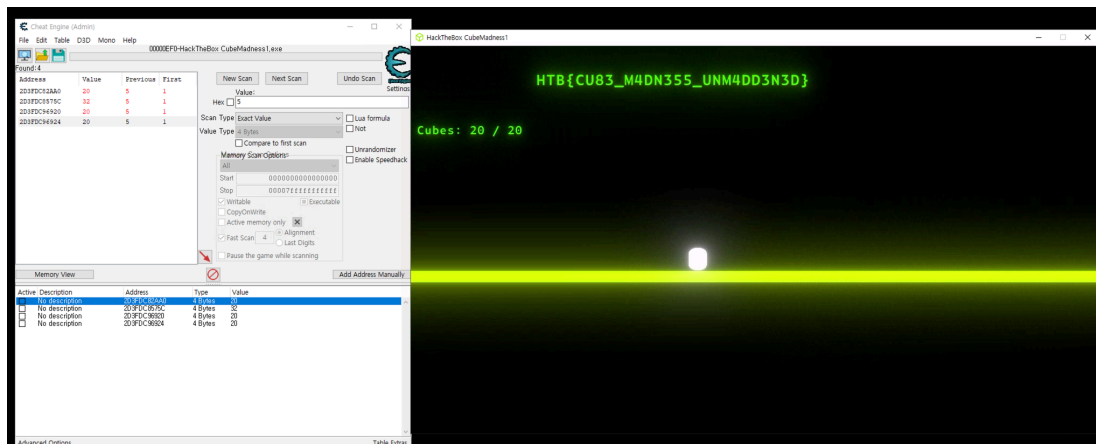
Cheat Engine (Admin)

File Edit Table D3D Mono Help

00000EF0-HackTheBox CubeMadness1.exe

Found:4

| Address | Value | Previous | First |
|---|---|---|---|
| 2D3FDC82AA0 | 20 | 5 | 1 |
| 2D3FDC8575C | 32 | 5 | 1 |
| 2D3FDC96920 | 20 | 5 | 1 |
| 2D3FDC96924 | 20 | 5 | 1 |

New Scan Next Scan Undo Scan

Settings

Value:

Hex 5

Scan Type Exact Value

Lua formula

Not

Value Type 4 Bytes

Compare to first scan

Memory Scan Options

Unrandomizer

Enable Speedhack

All

Start 0000000000000000

Stop 00007fffffffffff

Writable Executable

CopyOnWrite

Active memory only

Fast Scan 4 Alignment Last Digits

Pause the game while scanning

Memory View

Add Address Manually

| Active | Description | Address | Type | Value |
|---|---|---|---|---|
| | No description | 2D3FDC82AA0 | 4 Bytes | 20 |
| | No description | 2D3FDC8575C | 4 Bytes | 32 |
| | No description | 2D3FDC96920 | 4 Bytes | 20 |
| | No description | 2D3FDC96924 | 4 Bytes | 20 |

Advanced Options

Table Extras

HackTheBox CubeMadness1

HTB{CU83_M4DN355_UNM4DD3N3D}

Cubes: 20 / 20